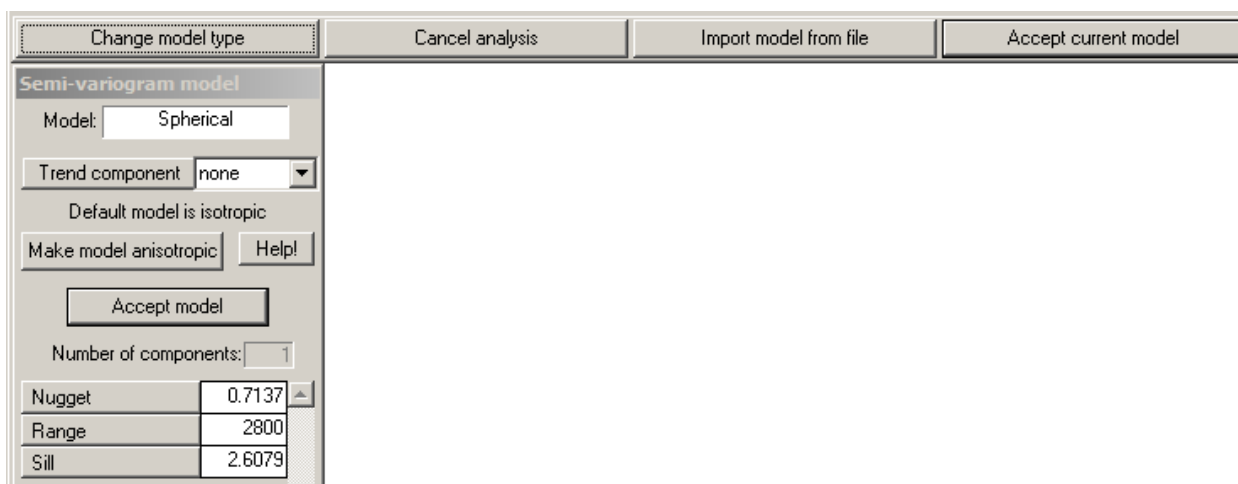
Change model type

Cancel analysis

Import model from file

Accept current model

Semi-variogram model

Model: Spherical

Trend component none

Default model is isotropic

Make model anisotropic

Help!

Accept model

Number of components: 1

| Nugget | 0.7137 |
|---|---|
| Range | 2800 |
| Sill | 2.6079 |